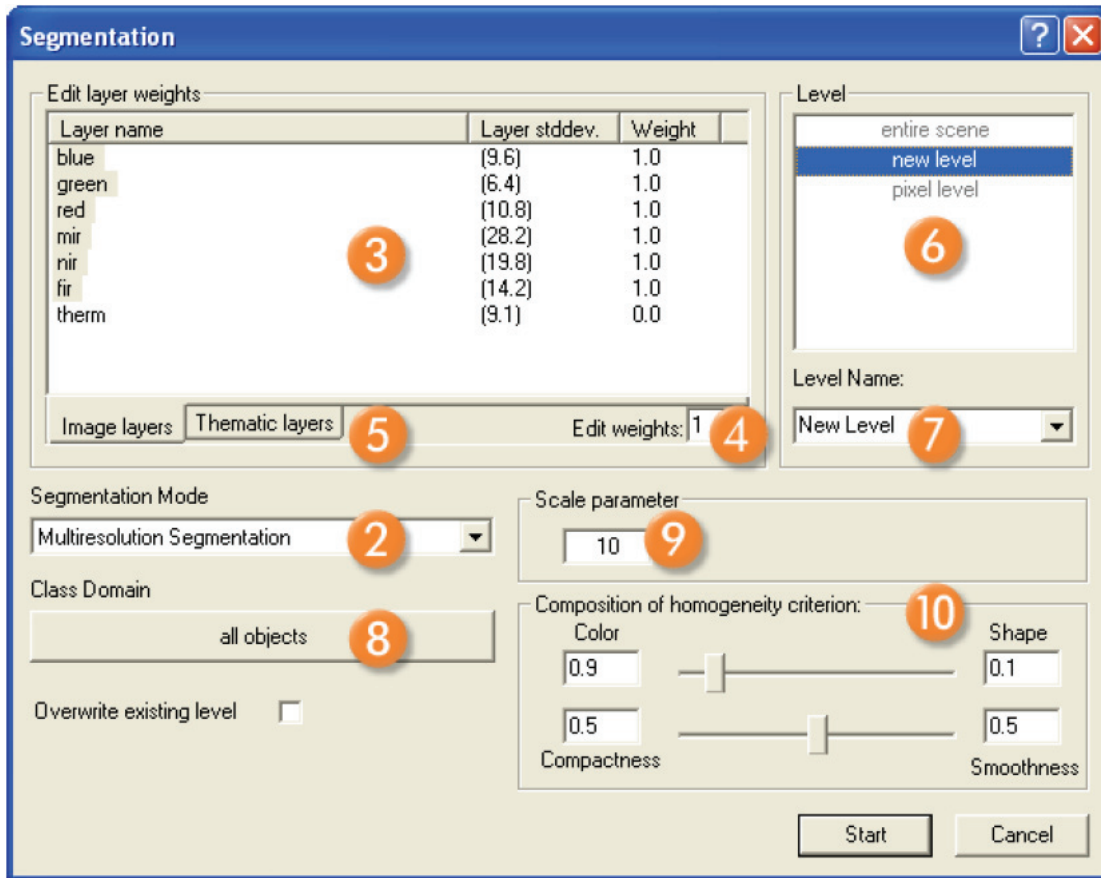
Segmentation

Edit layer weights

| Layer name | Layer stddev. | Weight |
|---|---|---|
| blue | (9.6) | 1.0 |
| green | (6.4) | 1.0 |
| red | (10.8) | 1.0 |
| mir | (28.2) | 1.0 |
| nir | (19.8) | 1.0 |
| fir | (14.2) | 1.0 |
| therm | (9.1) | 0.0 |

3

Image layers
Thematic layers
5
Edit weights: 1
4

Level
entire scene
new level
pixel level
6
Level Name:
New Level
7

Segmentation Mode
Multiresolution Segmentation
2
Class Domain
all objects
8
Overwrite existing level

Scale parameter
10
9

Composition of homogeneity criterion:
10
Color
Shape
0.9
0.1
0.5
0.5
Compactness
Smoothness

Start
Cancel